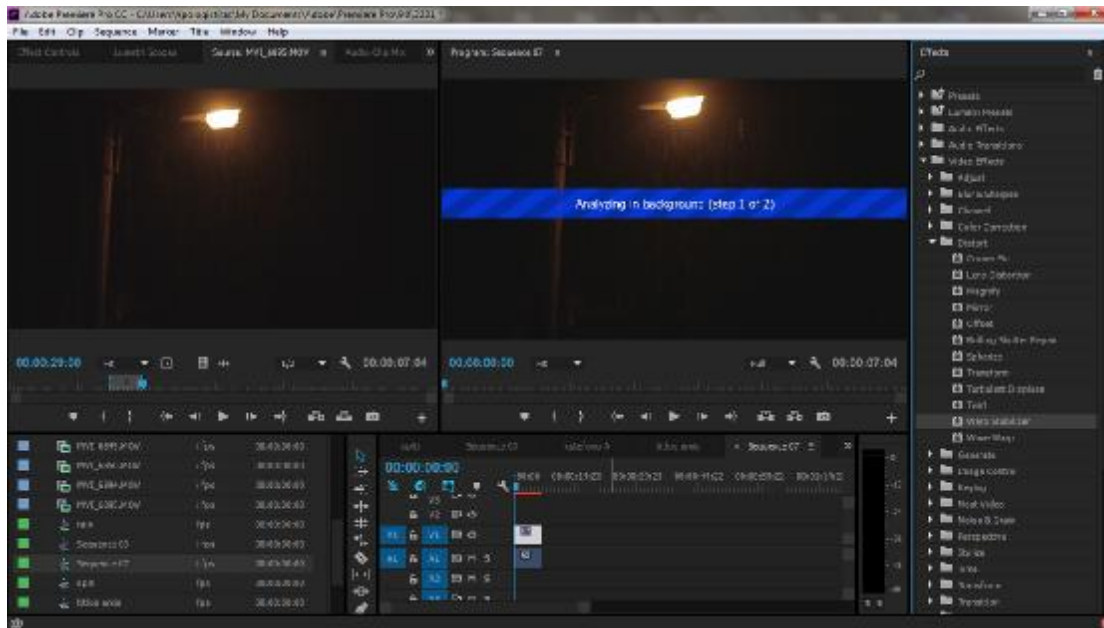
Adobe Premiere Pro CC - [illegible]

File Edit Clip Sequence Marker Title Window Help

Effect Controls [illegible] Source: MVI_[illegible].MOV Audio Clip Mix

Program: Sequence 07

Analyzing in background (step 1 of 2)

00:00:29:00 00:00:07:04

00:00:00:00 Full 00:00:07:04

MVI_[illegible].MOV
MVI_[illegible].MOV
MVI_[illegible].MOV
MVI_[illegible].MOV
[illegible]
Sequence 03
Sequence 07
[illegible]
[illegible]

00:00:00:00

V3
V2
V1
A1
A2

Sequence 07

Effects

Presets
Lumetri Presets
Audio Effects
Audio Transitions
Video Effects
Adjust
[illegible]
Channel
Color Correction
Distort
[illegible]
Lens Distortion
Magnify
Mirror
Offset
Rolling Shutter Repair
Spherize
Transform
Turbulent Displace
Twirl
Warp Stabilizer
Wave Warp
Generate
Image Control
Keying
Noise & Grain
Perspective
Stylize
Time
Transform
Transition